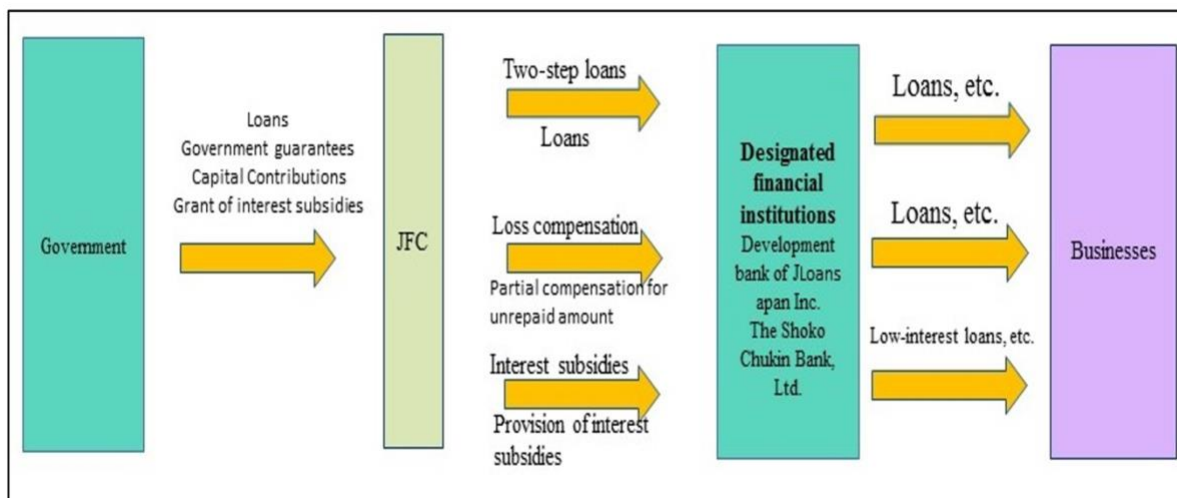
Government

Loans
Government guarantees
Capital Contributions
Grant of interest subsidies

JFC

Two-step loans

Loans

Loss compensation

Partial compensation for unrepaid amount

Interest subsidies

Provision of interest subsidies

Designated financial institutions
Development bank of JLoans apan Inc.
The Shoko Chukin Bank, Ltd.

Loans, etc.

Loans, etc.

Low-interest loans, etc.

Businesses